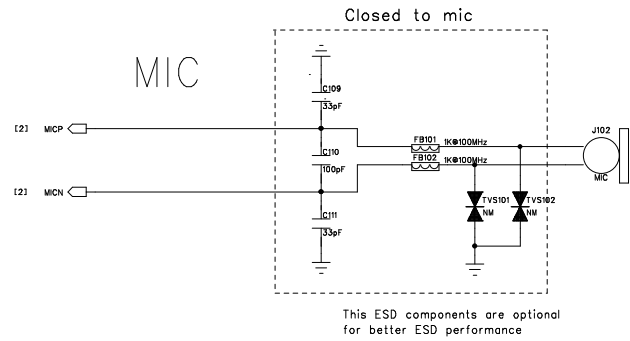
Closed to mic

MIC

C109
33pF

C110
100pF

C111
33pF

[2] MICP

[2] MICN

FB101 1K@100MHz

FB102 1K@100MHz

J102

MIC

TVS101
NM

TVS102
NM

This ESD components are optional for better ESD performance